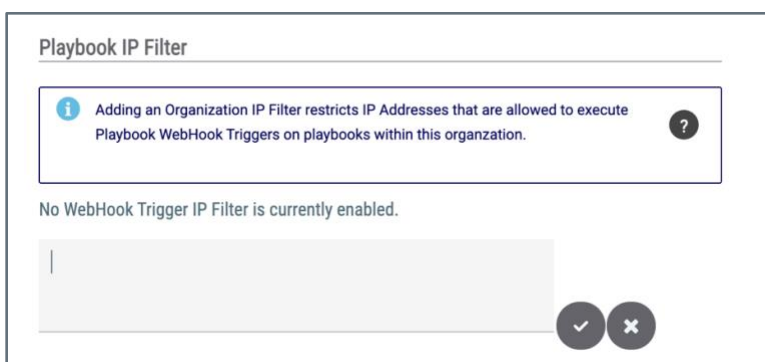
Playbook IP Filter

Adding an Organization IP Filter restricts IP Addresses that are allowed to execute Playbook WebHook Triggers on playbooks within this organzation.

?

No WebHook Trigger IP Filter is currently enabled.